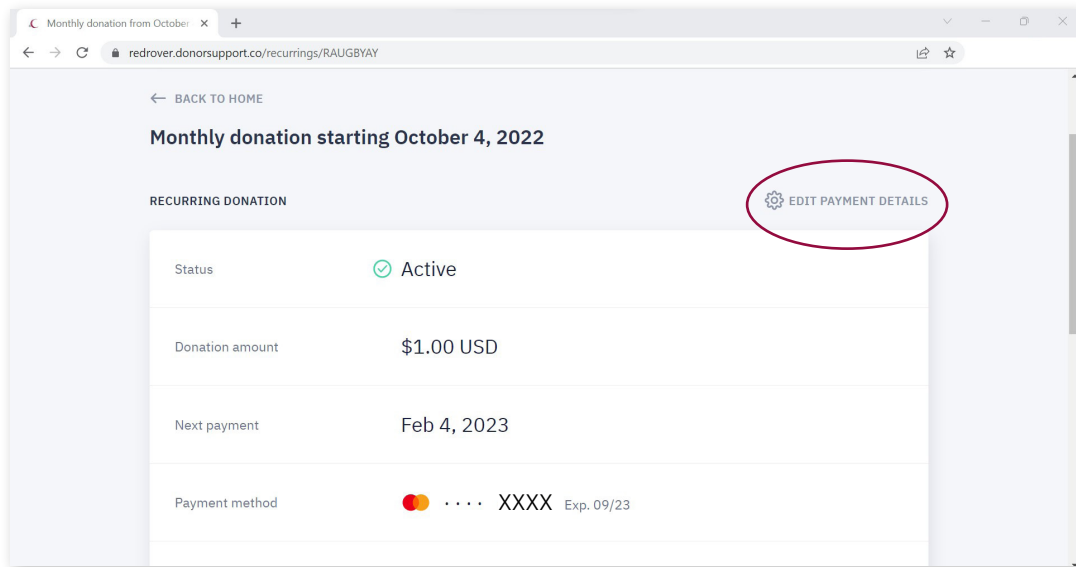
Monthly donation from October ×
+

redrover.donorsupport.co/recurrings/RAUGBYAY

← BACK TO HOME

Monthly donation starting October 4, 2022

RECURRING DONATION

EDIT PAYMENT DETAILS

| | |
|---|---|
| Status | Active |
| Donation amount | $1.00 USD |
| Next payment | Feb 4, 2023 |
| Payment method | •••• XXXX Exp. 09/23 |